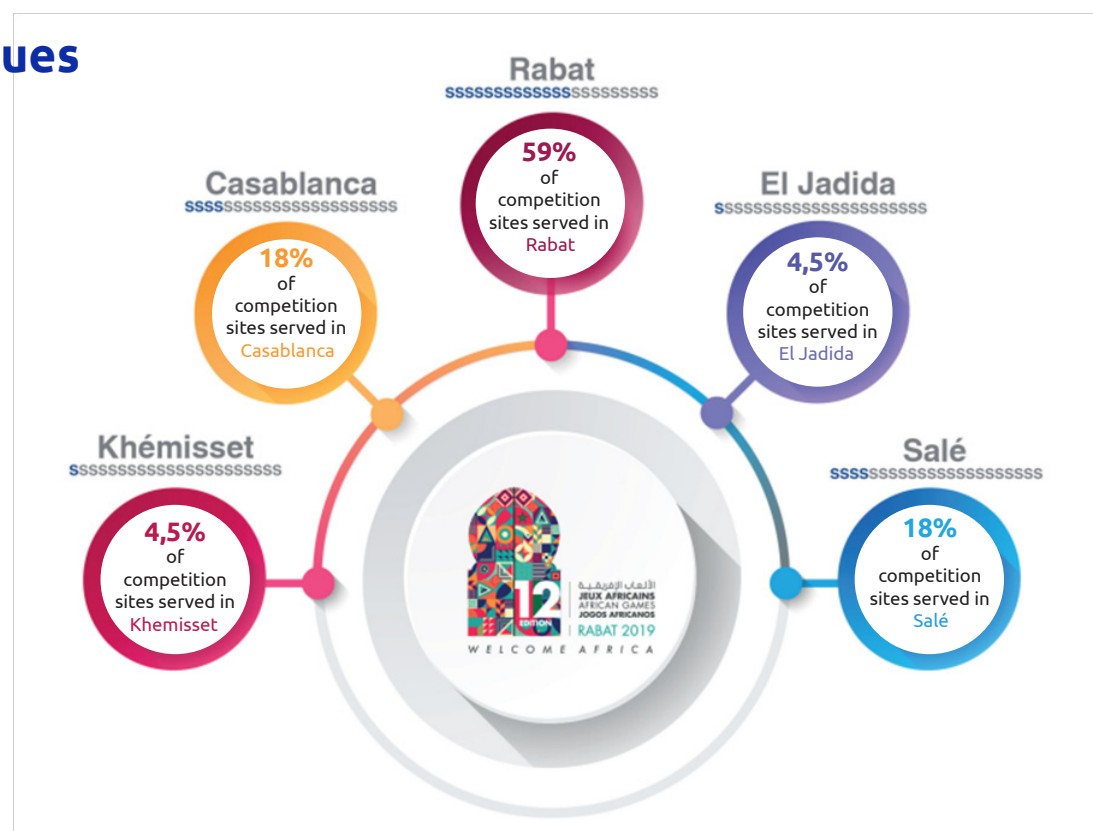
ues

Rabat
ssssssssssssssssssssss

59%
of
competition
sites served in
Rabat

Casablanca
sssssssssssssssssssssss

18%
of
competition
sites served in
Casablanca

El Jadida
ssssssssssssssssssssssss

4,5%
of
competition
sites served in
El Jadida

Khémisset
sssssssssssssssssssssssss

4,5%
of
competition
sites served in
Khemisset

Salé
ssssssssssssssssssssssss

18%
of
competition
sites served in
Salé

12
EDITION
الألعاب الإفريقية
JEUX AFRICAINS
AFRICAN GAMES
JOGOS AFRICANOS
RABAT 2019
WELCOME AFRICA